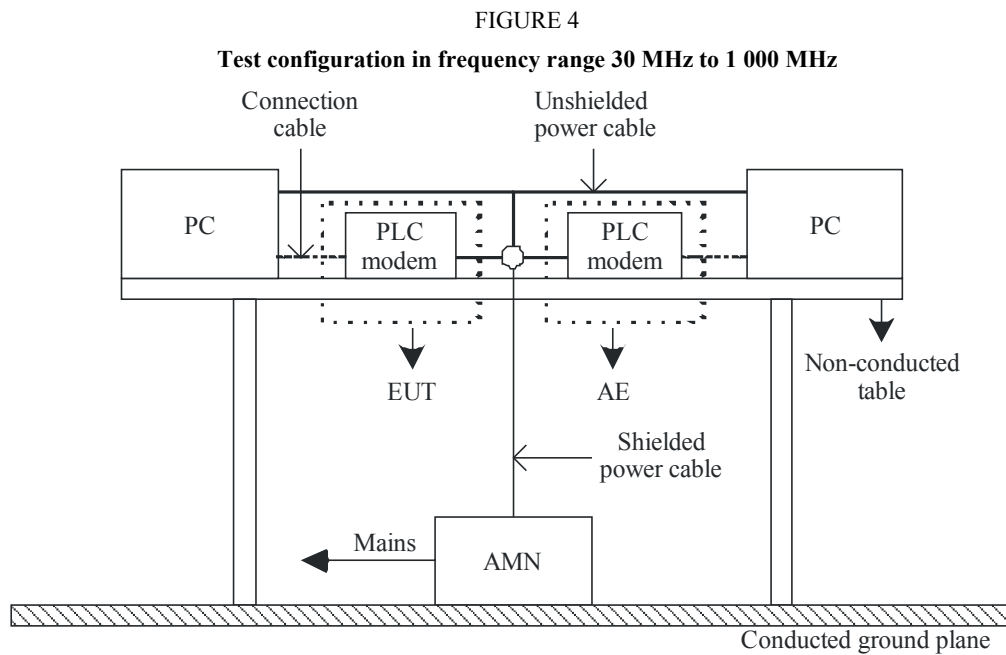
FIGURE 4

**Test configuration in frequency range 30 MHz to 1 000 MHz**

Connection cable

Unshielded power cable

PC

PLC modem

PLC modem

PC

EUT

AE

Non-conducted table

Shielded power cable

Mains

AMN

Conducted ground plane